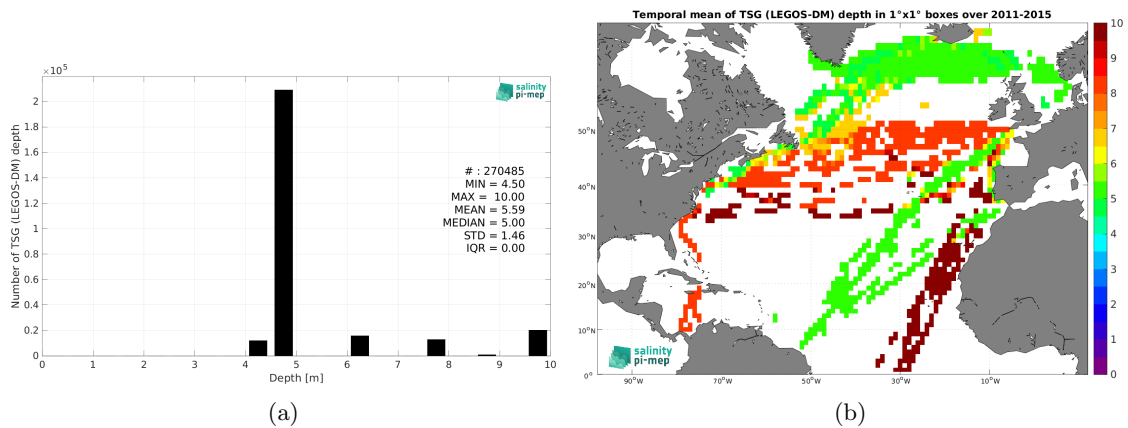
$\times 10^5$

salinity pi-mep

# : 270485
MIN = 4.50
MAX = 10.00
MEAN = 5.59
MEDIAN = 5.00
STD = 1.46
IQR = 0.00

Number of TSG (LEGOS-DM) depth

2
1.8
1.6
1.4
1.2
1
0.8
0.6
0.4
0.2
0

0 1 2 3 4 5 6 7 8 9 10

Depth [m]

(a)

Temporal mean of TSG (LEGOS-DM) depth in 1°x1° boxes over 2011-2015

50°N
40°N
30°N
20°N
10°N
0°

90°W 70°W 50°W 30°W 10°W

salinity pi-mep

10
9
8
7
6
5
4
3
2
1
0

(b)